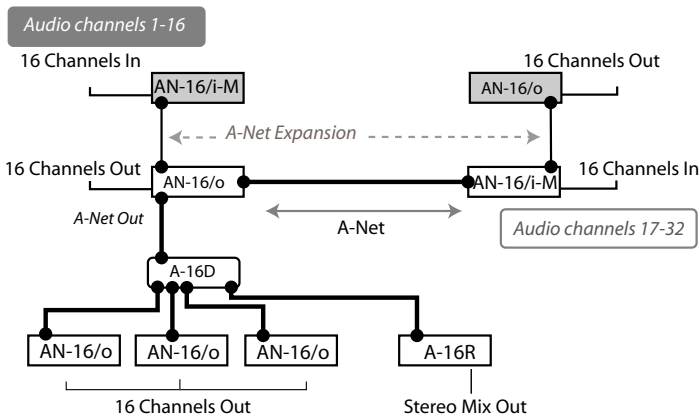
Audio channels 1-16

16 Channels In

AN-16/i-M

16 Channels Out

AN-16/o

A-Net Expansion

16 Channels Out

AN-16/o

AN-16/i-M

16 Channels In

A-Net Out

A-Net

Audio channels 17-32

A-16D

AN-16/o

AN-16/o

AN-16/o

A-16R

16 Channels Out

Stereo Mix Out